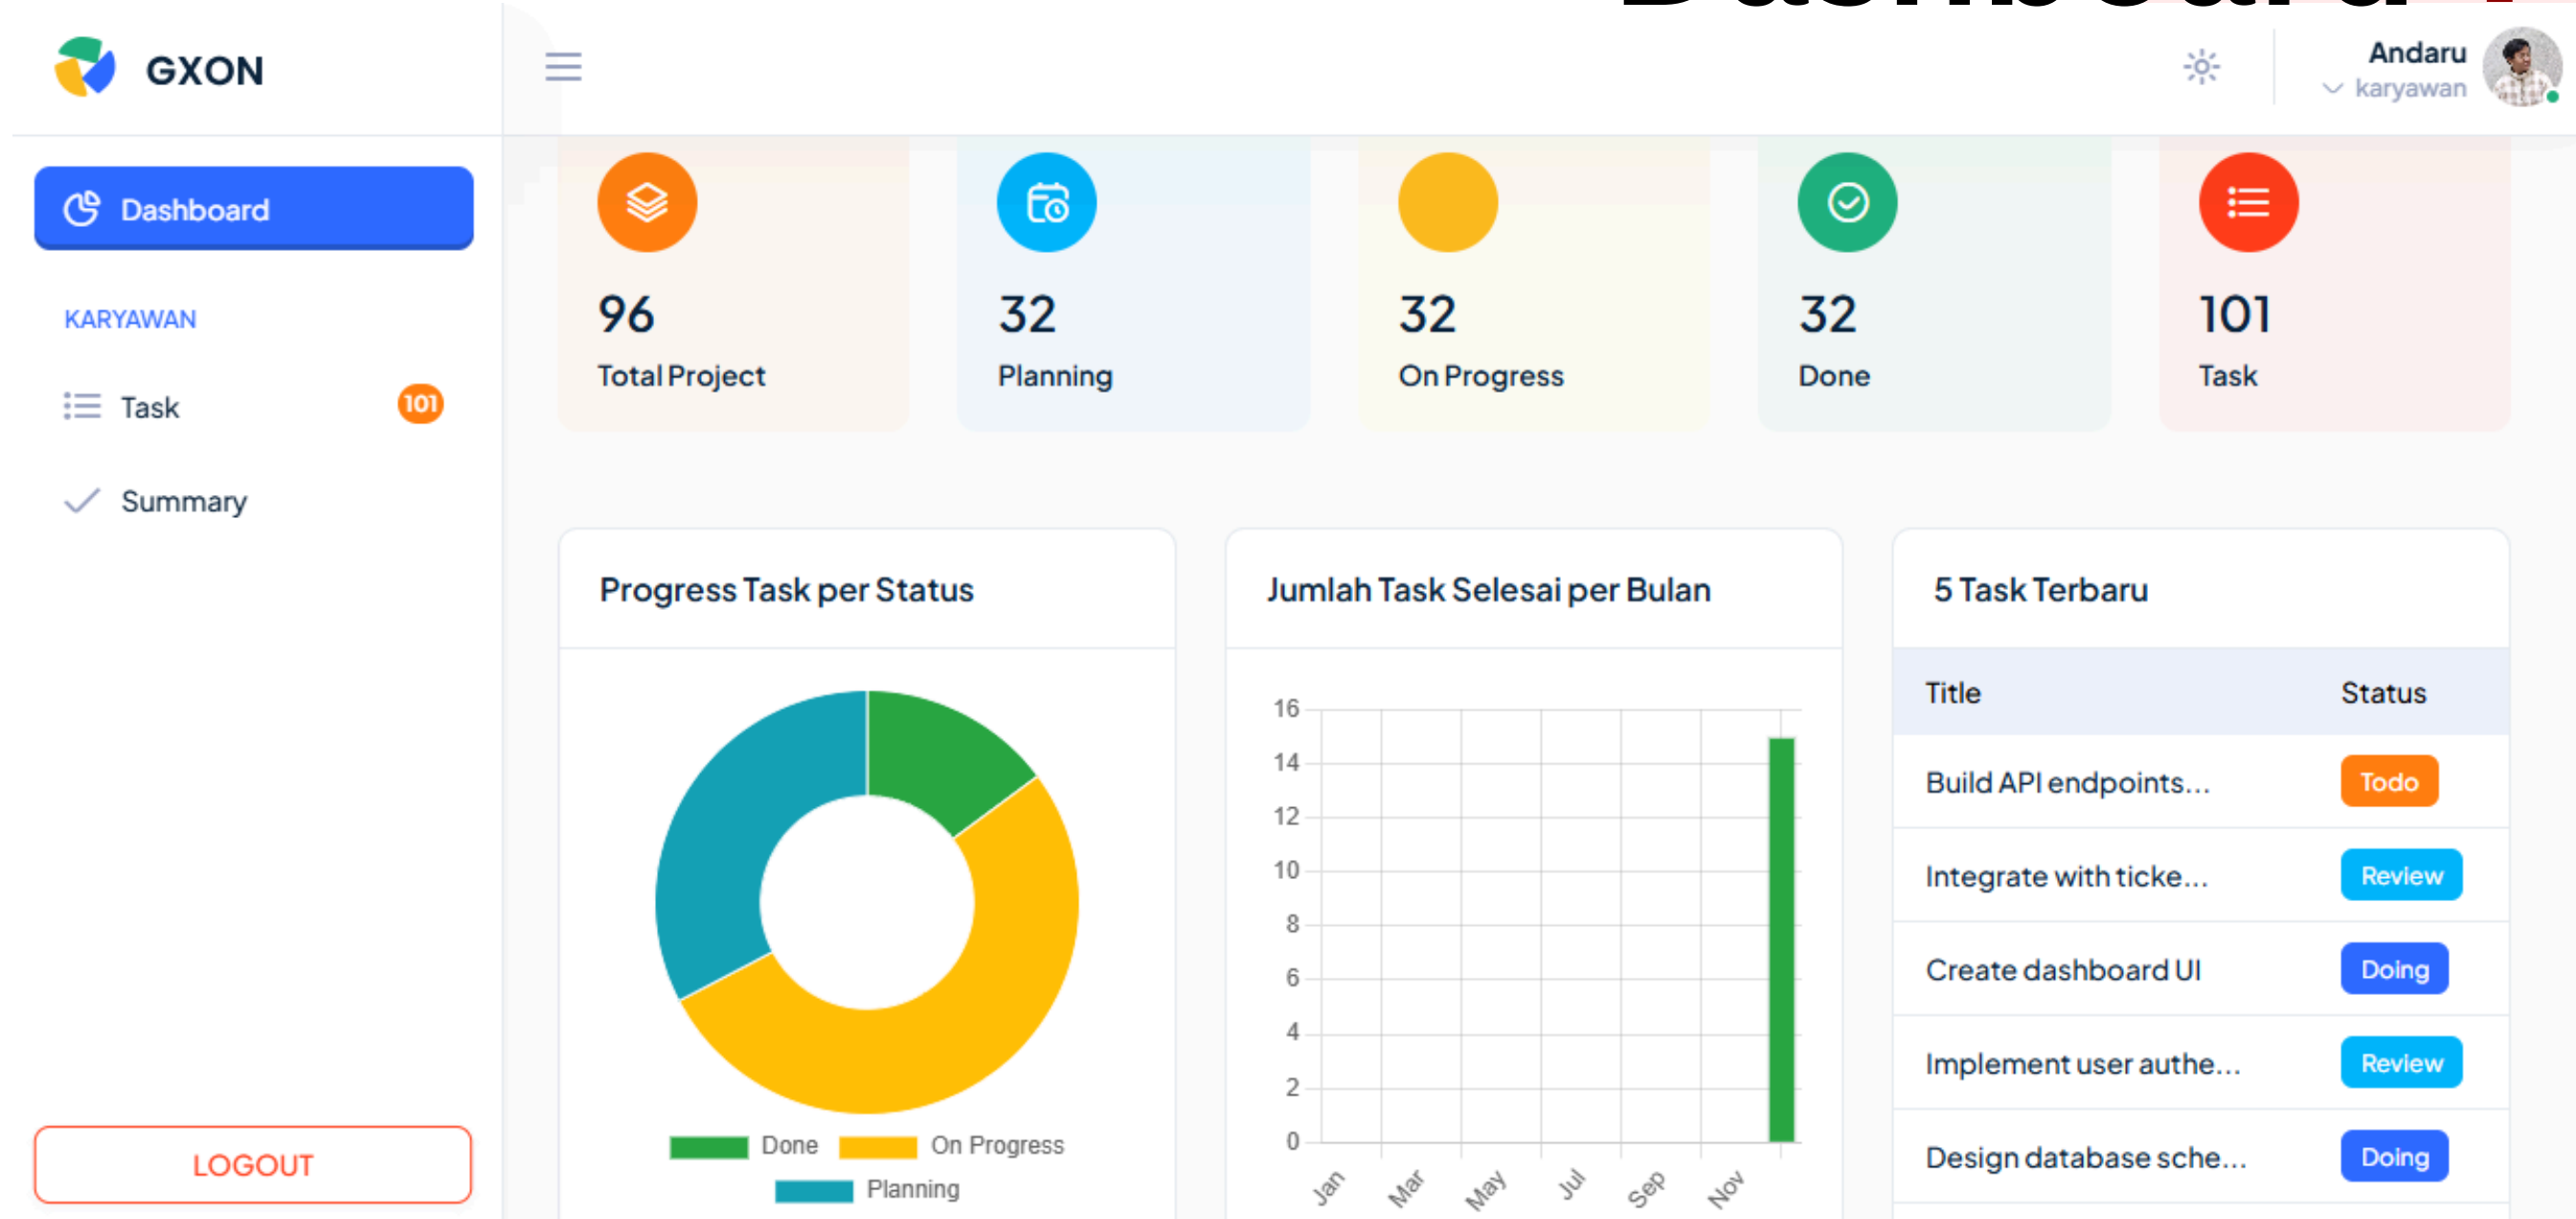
GXON

Andaru
karyawan

Dashboard

KARYAWAN

Task 101

Summary

LOGOUT

96
Total Project

32
Planning

32
On Progress

32
Done

101
Task

Progress Task per Status

Done On Progress Planning

Jumlah Task Selesai per Bulan

16
14
12
10
8
6
4
2
0

Jan Mar May Jul Sep Nov

5 Task Terbaru

| Title | Status |
|---|---|
| Build API endpoints... | Todo |
| Integrate with ticke... | Review |
| Create dashboard UI | Doing |
| Implement user authe... | Review |
| Design database sche... | Doing |